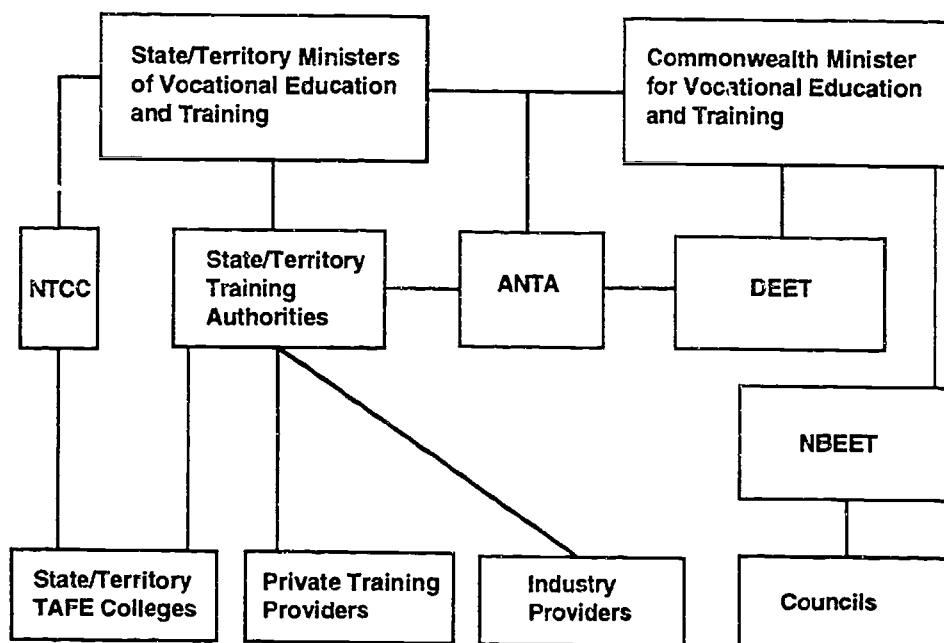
State/Territory Ministers of Vocational Education and Training

Commonwealth Minister for Vocational Education and Training

NTCC

State/Territory Training Authorities

ANTA

DEET

NBEET

State/Territory TAFE Colleges

Private Training Providers

Industry Providers

Councils